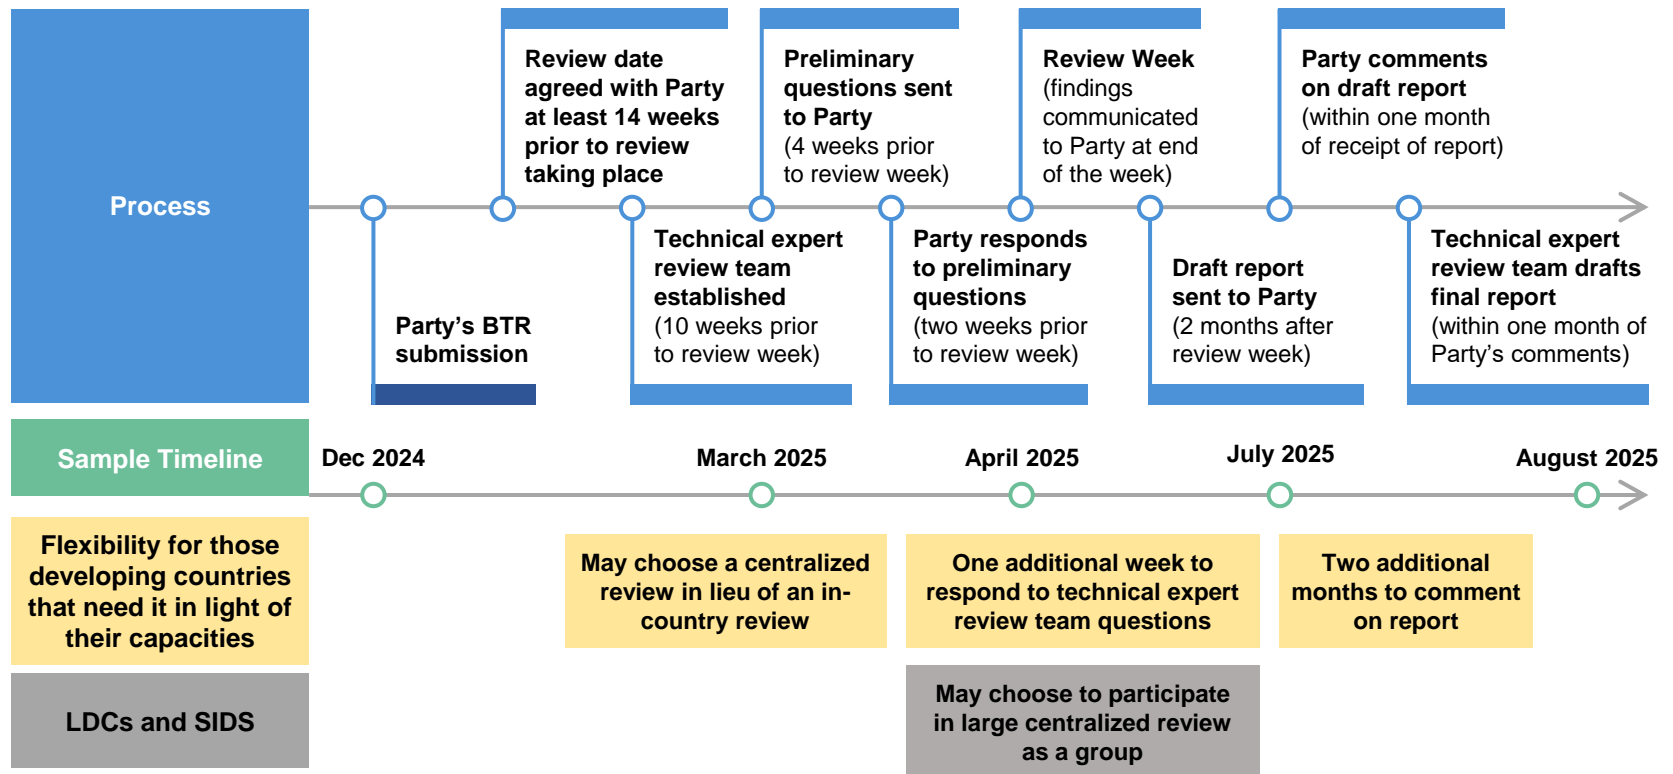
Process

Review date agreed with Party at least 14 weeks prior to review taking place

Preliminary questions sent to Party (4 weeks prior to review week)

Review Week (findings communicated to Party at end of the week)

Party comments on draft report (within one month of receipt of report)

Party's BTR submission

Technical expert review team established (10 weeks prior to review week)

Party responds to preliminary questions (two weeks prior to review week)

Draft report sent to Party (2 months after review week)

Technical expert review team drafts final report (within one month of Party's comments)

Sample Timeline

Dec 2024

March 2025

April 2025

July 2025

August 2025

Flexibility for those developing countries that need it in light of their capacities

May choose a centralized review in lieu of an in-country review

One additional week to respond to technical expert review team questions

Two additional months to comment on report

LDCs and SIDS

May choose to participate in large centralized review as a group